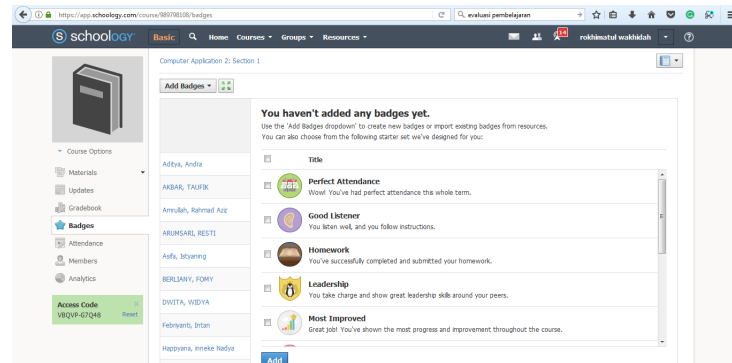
https://app.schoology.com/course/989798108/badges

evaluasi pembelajaran

schoology Basic Home Courses Groups Resources 14 rokhimatul wakhidah

Computer Application 2: Section 1

Add Badges

You haven't added any badges yet.

Use the 'Add Badges dropdown' to create new badges or import existing badges from resources.
You can also choose from the following starter set we've designed for you:

Course Options

Materials

Updates

Gradebook

Badges

Attendance

Members

Analytics

Access Code
VBQVP-G7Q48 Reset

Aditya, Andra

AKBAR, TAUFIK

Amrullah, Rahmad Aziz

ARUMSARI, RESTI

Asifa, Istyaning

BERLIANY, FOMY

DWITA, WIDYA

Febriyanti, Intan

Happyana, inneke Nadya

Title

Perfect Attendance
Wow! You've had perfect attendance this whole term.

Good Listener
You listen well, and you follow instructions.

Homework
You've successfully completed and submitted your homework.

Leadership
You take charge and show great leadership skills around your peers.

Most Improved
Great job! You've shown the most progress and improvement throughout the course.

Add